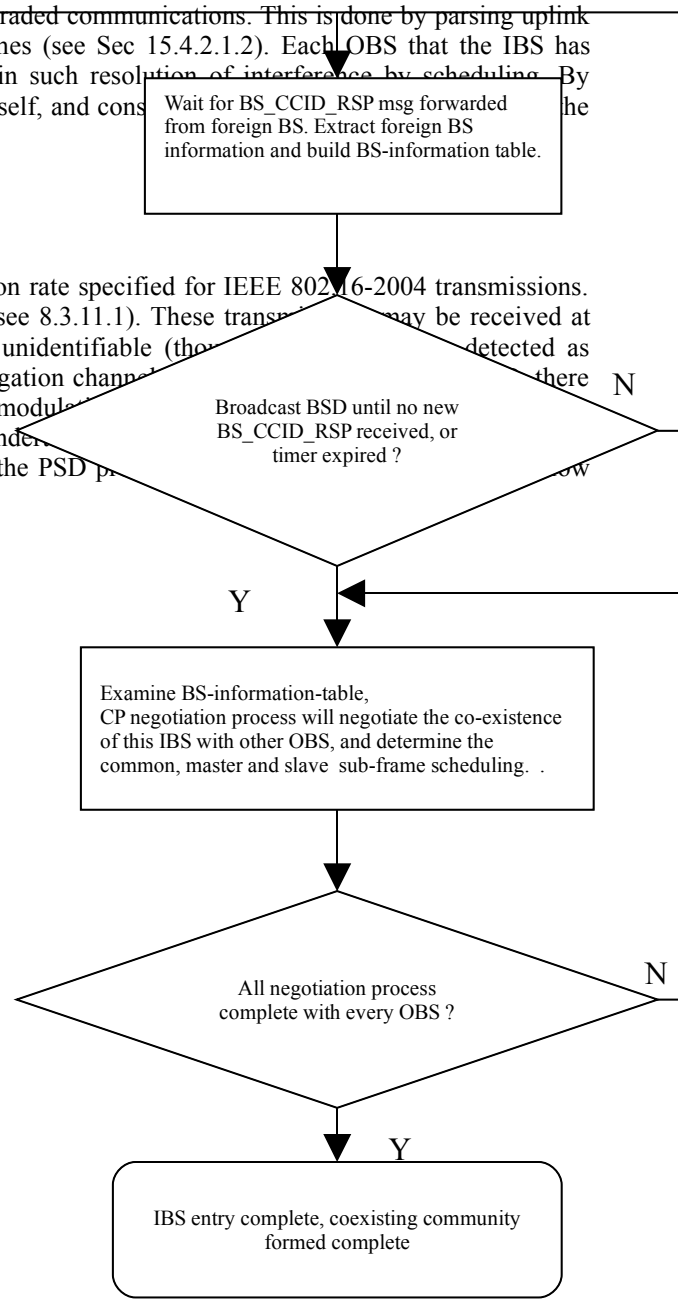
raded communications. This is done by parsing uplink
nes (see Sec 15.4.2.1.2). Each OBS that the IBS has
in such resolution of interference by scheduling. By
self, and cons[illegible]he

Wait for BS_CCID_RSP msg forwarded from foreign BS. Extract foreign BS information and build BS-information table.

on rate specified for IEEE 802.16-2004 transmissions.
see 8.3.11.1). These transm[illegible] may be received at
unidentifiable (tho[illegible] detected as
gation channe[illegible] there
modul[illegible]
nde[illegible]
the PSD p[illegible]w

Broadcast BSD until no new BS_CCID_RSP received, or timer expired ?

N

Y

Examine BS-information-table,
CP negotiation process will negotiate the co-existence of this IBS with other OBS, and determine the common, master and slave sub-frame scheduling. .

All negotiation process complete with every OBS ?

N

Y

IBS entry complete, coexisting community formed complete